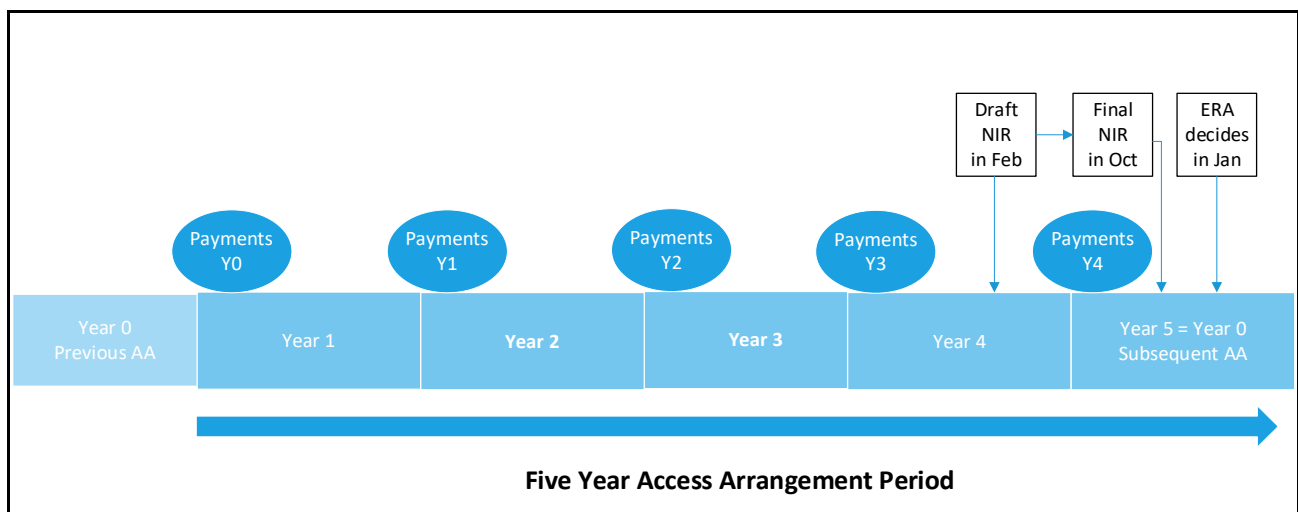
Draft NIR in Feb

Final NIR in Oct

ERA decides in Jan

Payments Y0

Payments Y1

Payments Y2

Payments Y3

Payments Y4

Year 0 Previous AA

Year 1

Year 2

Year 3

Year 4

Year 5 = Year 0 Subsequent AA

Five Year Access Arrangement Period